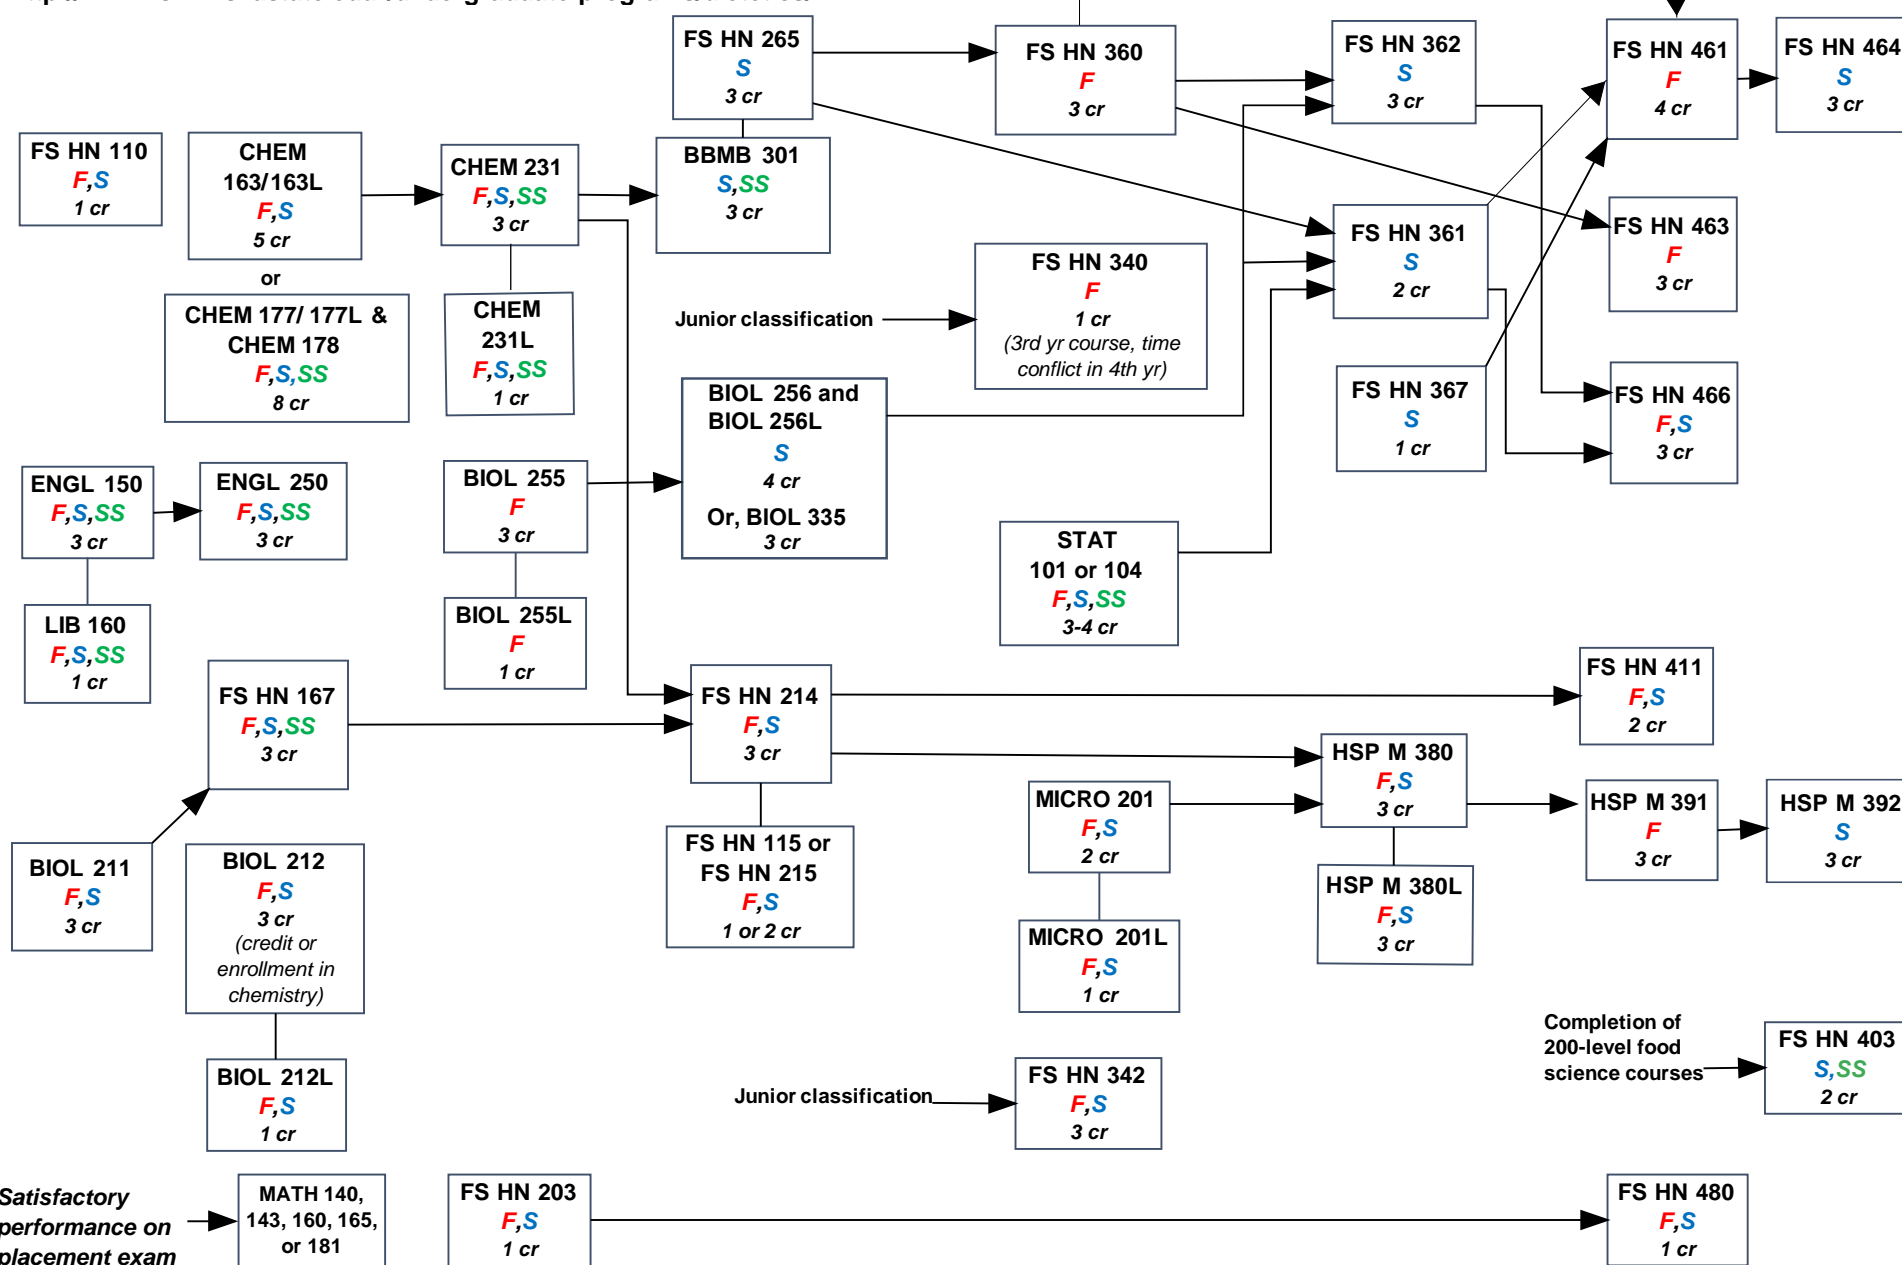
FS HN 265
S
3 cr

FS HN 360
F
3 cr

FS HN 362
S
3 cr

FS HN 461
F
4 cr

FS HN 464
S
3 cr

FS HN 110
F,S
1 cr

CHEM 163/163L
F,S
5 cr

or

CHEM 177/ 177L & CHEM 178
F,S,SS
8 cr

CHEM 231
F,S,SS
3 cr

CHEM 231L
F,S,SS
1 cr

BBMB 301
S,SS
3 cr

FS HN 361
S
2 cr

FS HN 463
F
3 cr

FS HN 340
F
1 cr
(3rd yr course, time conflict in 4th yr)

Junior classification

FS HN 367
S
1 cr

FS HN 466
F,S
3 cr

BIOL 256 and BIOL 256L
S
4 cr
Or, BIOL 335
3 cr

ENGL 150
F,S,SS
3 cr

ENGL 250
F,S,SS
3 cr

LIB 160
F,S,SS
1 cr

BIOL 255
F
3 cr

BIOL 255L
F
1 cr

STAT 101 or 104
F,S,SS
3-4 cr

FS HN 167
F,S,SS
3 cr

FS HN 214
F,S
3 cr

FS HN 411
F,S
2 cr

HSP M 380
F,S
3 cr

HSP M 391
F
3 cr

HSP M 392
S
3 cr

HSP M 380L
F,S
3 cr

MICRO 201
F,S
2 cr

MICRO 201L
F,S
1 cr

FS HN 115 or FS HN 215
F,S
1 or 2 cr

BIOL 211
F,S
3 cr

BIOL 212
F,S
3 cr
(credit or enrollment in chemistry)

BIOL 212L
F,S
1 cr

Junior classification

FS HN 342
F,S
3 cr

Completion of 200-level food science courses

FS HN 403
S,SS
2 cr

Satisfactory performance on placement exam

MATH 140, 143, 160, 165, or 181

FS HN 203
F,S
1 cr

FS HN 480
F,S
1 cr